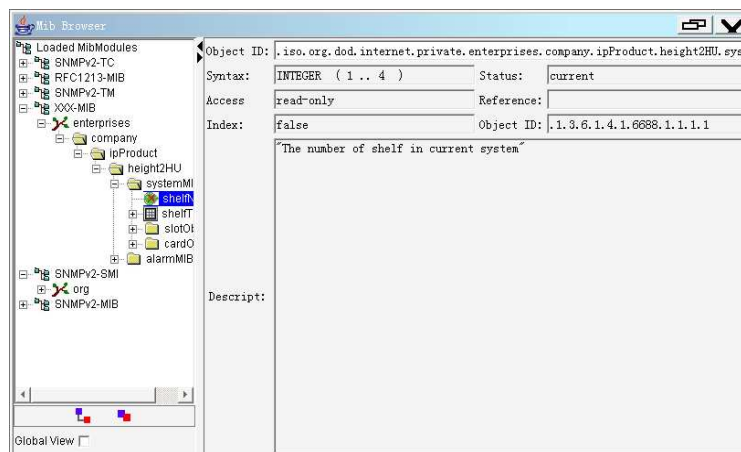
Mib Browser

Loaded MibModules
SNMPv2-TC
RFC1213-MIB
SNMPv2-TM
XXX-MIB
enterprises
company
ipProduct
height2HU
systemMI
shelfN
shelfT
slotOt
cardO
alarmMIB
SNMPv2-SMI
org
SNMPv2-MIB

Global View

| | | | |
|---|---|---|---|
| Object ID: | .iso.org.dod.internet.private.enterprises.company.ipProduct.height2HU.sys | | |
| Syntax: | INTEGER (1 .. 4 ) | Status: | current |
| Access | read-only | Reference: | |
| Index: | false | Object ID: | .1.3.6.1.4.1.6688.1.1.1.1 |
| Descript: | "The number of shelf in current system" | | |